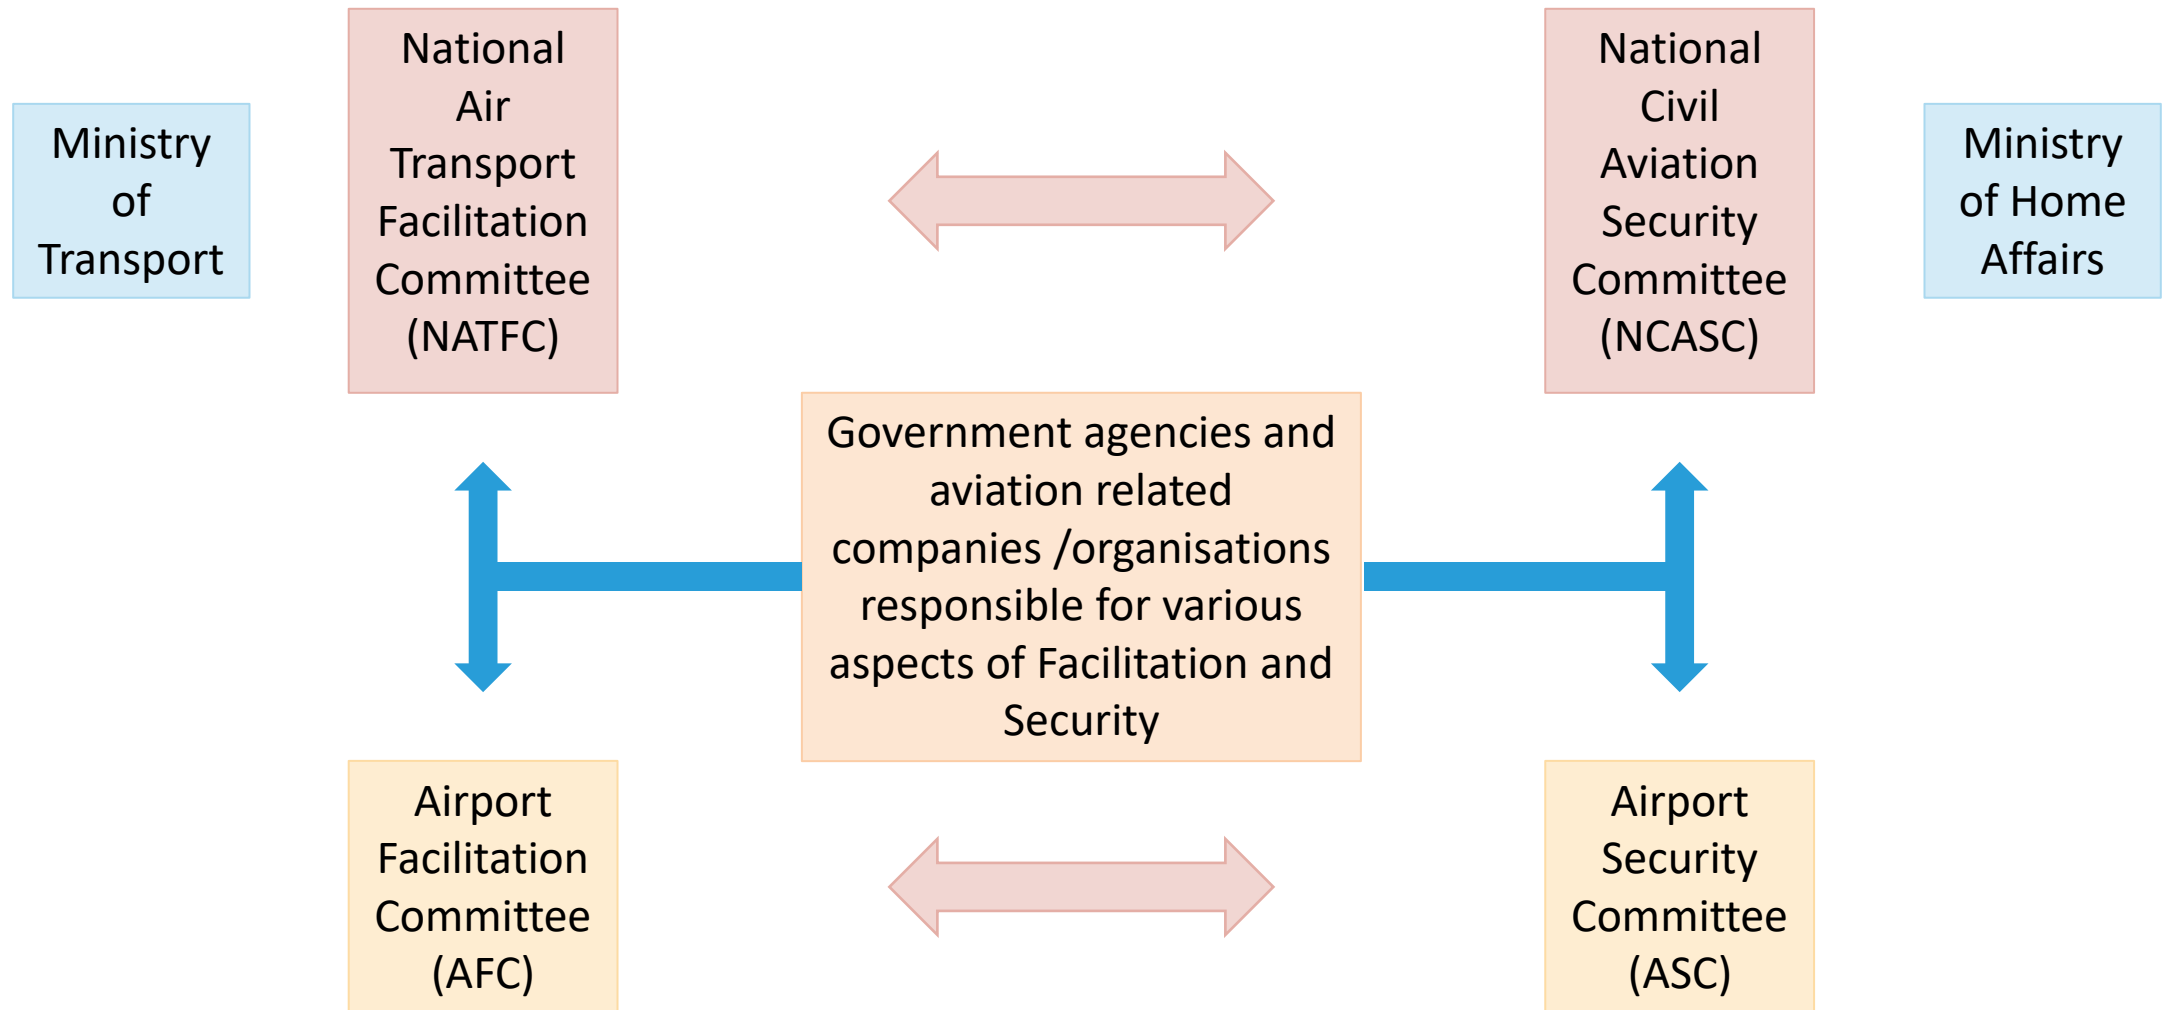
Ministry of Transport

National Air Transport Facilitation Committee (NATFC)

National Civil Aviation Security Committee (NCASC)

Ministry of Home Affairs

Government agencies and aviation related companies /organisations responsible for various aspects of Facilitation and Security

Airport Facilitation Committee (AFC)

Airport Security Committee (ASC)